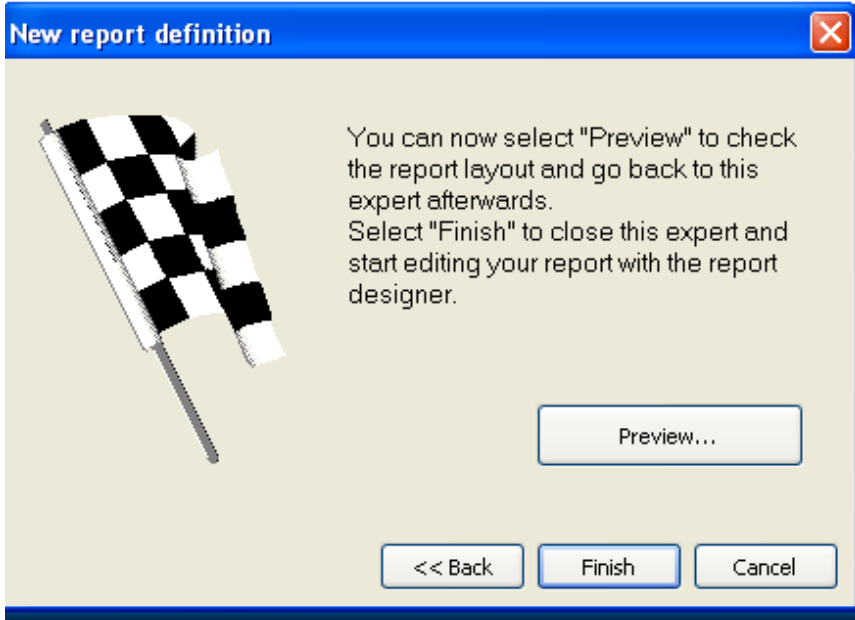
New report definition

You can now select "Preview" to check the report layout and go back to this expert afterwards.
Select "Finish" to close this expert and start editing your report with the report designer.

Preview...

<< Back

Finish

Cancel